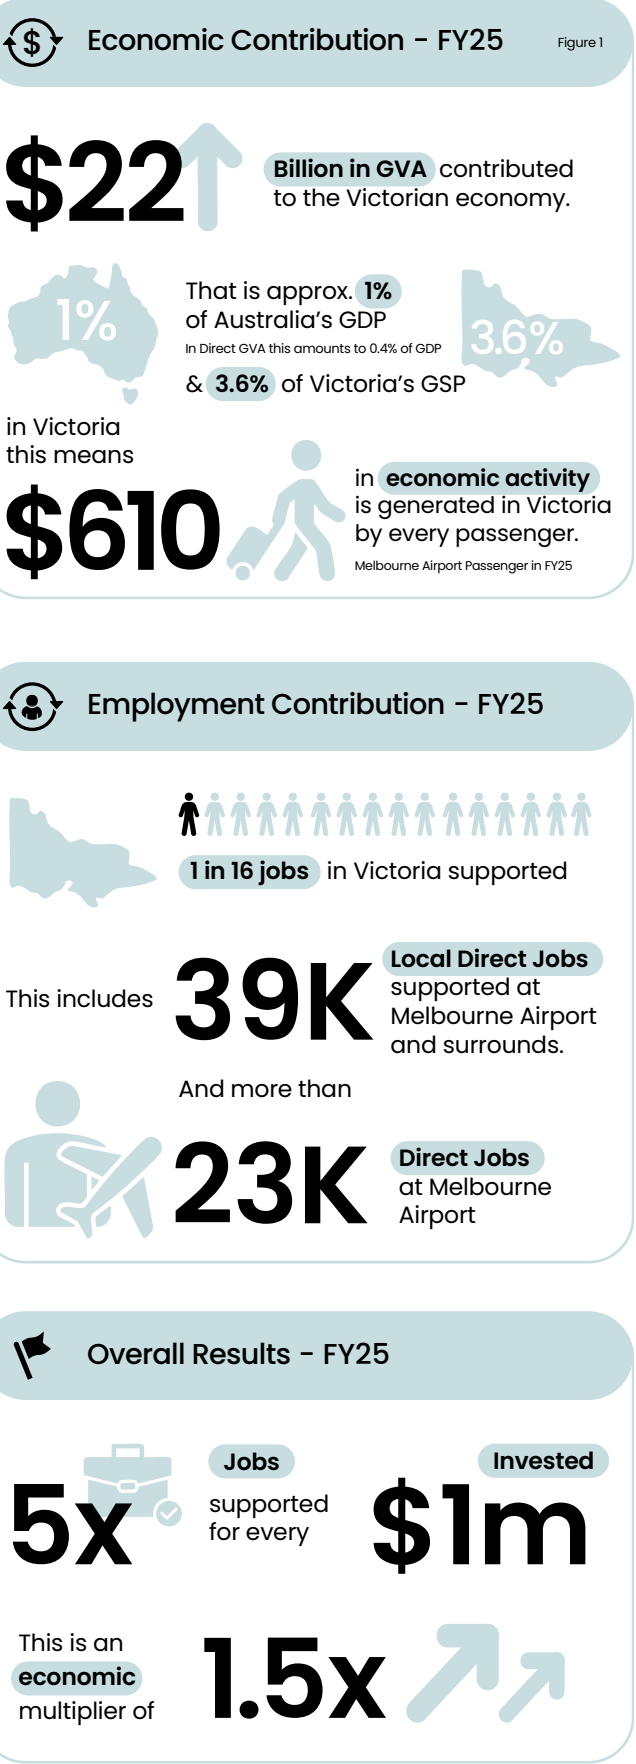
Economic Contribution - FY25

Figure 1

$22 Billion in GVA contributed to the Victorian economy.

1%

That is approx. 1% of Australia's GDP

In Direct GVA this amounts to 0.4% of GDP

& 3.6% of Victoria's GSP

3.6%

in Victoria this means

$610 in economic activity is generated in Victoria by every passenger.

Melbourne Airport Passenger in FY25

Employment Contribution - FY25

1 in 16 jobs in Victoria supported

This includes 39K Local Direct Jobs supported at Melbourne Airport and surrounds.

And more than

23K Direct Jobs at Melbourne Airport

Overall Results - FY25

5x Jobs supported for every $1m Invested

This is an economic multiplier of 1.5x